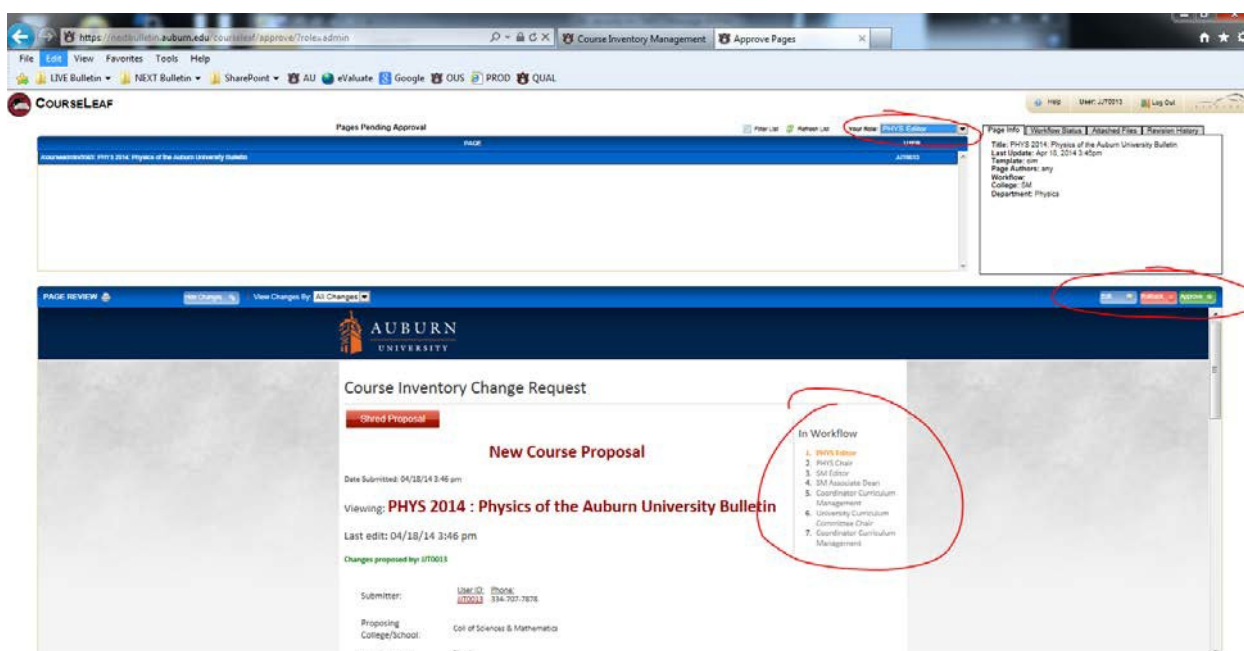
https://nextbulletin.auburn.edu/courseleaf/approve/?role=admin

Course Inventory Management

Approve Pages

File Edit View Favorites Tools Help

LIVE Bulletin ▾ NEXT Bulletin ▾ SharePoint ▾ AU eValuate Google OUS PROD QUAL

COURSELEAF

Help User: JJT0013 Log Out

Pages Pending Approval

Filter List Refresh List Your Role: PHYS Editor

PAGE

USER

/courseadmin/xxxx: PHYS 2014: Physics of the Auburn University Bulletin

JJT0013

Page Info Workflow Status Attached Files Revision History

Title: PHYS 2014: Physics of the Auburn University Bulletin
Last Update: Apr 18, 2014 3:45pm
Template: cim
Page Authors: any
Workflow:
College: SM
Department: Physics

PAGE REVIEW

Hide Changes

View Changes By: All Changes

Edit Rollback Approve

AUBURN
UNIVERSITY

Course Inventory Change Request

Shred Proposal

New Course Proposal

Date Submitted: 04/18/14 3:46 pm

Viewing: PHYS 2014 : Physics of the Auburn University Bulletin

Last edit: 04/18/14 3:46 pm

Changes proposed by: JJT0013

In Workflow

1. PHYS Editor
2. PHYS Chair
3. SM Editor
4. SM Associate Dean
5. Coordinator Curriculum Management
6. University Curriculum Committee Chair
7. Coordinator Curriculum Management

Submitter:

User ID: Phone:
JJT0013 334-707-7878

Proposing College/School:

Coll of Sciences & Mathematics